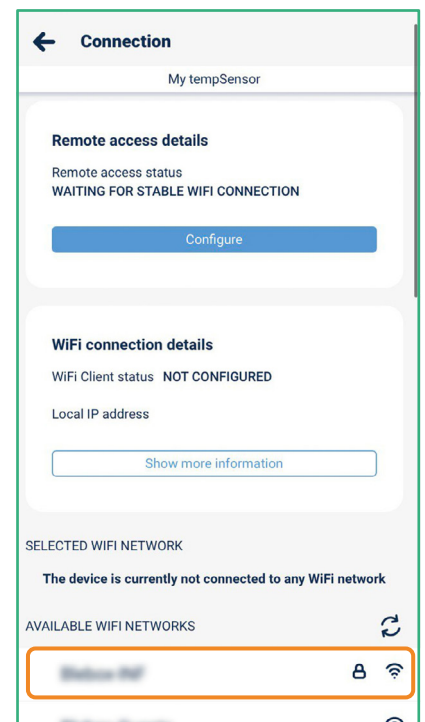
Connection

My tempSensor

Remote access details

Remote access status
WAITING FOR STABLE WIFI CONNECTION

Configure

WiFi connection details

WiFi Client status NOT CONFIGURED

Local IP address

Show more information

SELECTED WIFI NETWORK

The device is currently not connected to any WiFi network

AVAILABLE WIFI NETWORKS

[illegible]

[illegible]